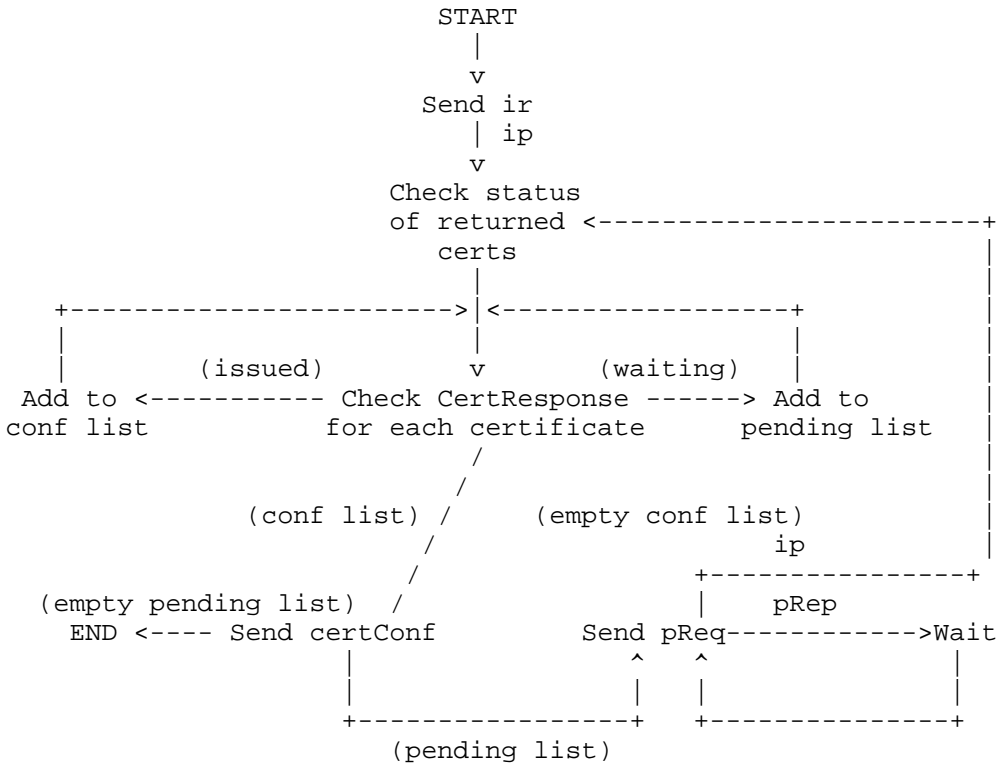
```
                   START
                     |
                     v
                  Send ir
                     | ip
                     v
                Check status
                of returned <------------------------+
                   certs                             |
                     |                               |
   +---------------------->|<------------------+     |
   |                 |                         |     |
   |      (issued)   v           (waiting)     |     |
 Add to <----------- Check CertResponse ------> Add to |
conf list           for each certificate      pending list
                     /                               |
                    /                                |
        (conf list) /     (empty conf list)          |
                  /                   ip             |
                 /                +----------------+
  (empty pending list) /          |     pRep
    END <---- Send certConf     Send pReq------------>Wait
                |                 ^    ^              |
                |                 |    |              |
                +-----------------+    +--------------+
                   (pending list)
```